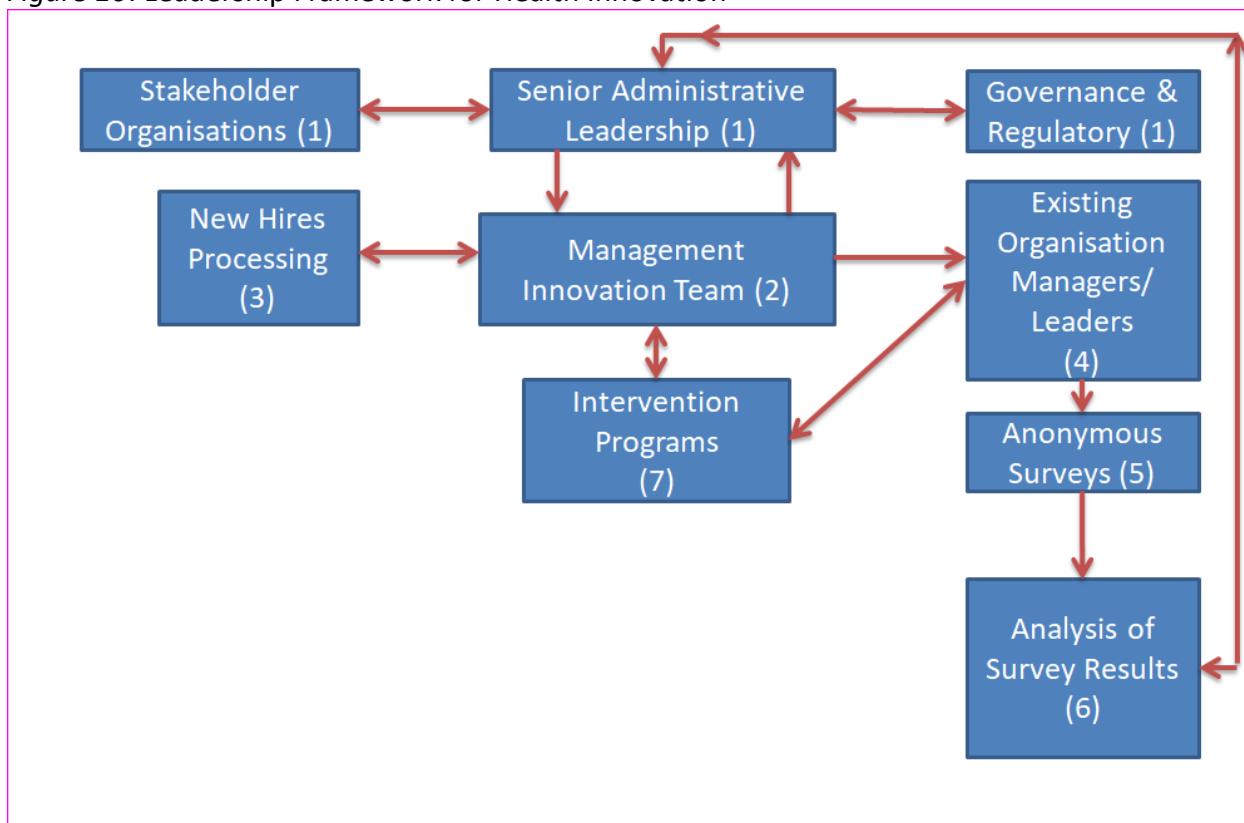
Figure 10: Leadership Framework for Health Innovation

Stakeholder Organisations (1)

Senior Administrative Leadership (1)

Governance & Regulatory (1)

New Hires Processing (3)

Management Innovation Team (2)

Existing Organisation Managers/ Leaders (4)

Intervention Programs (7)

Anonymous Surveys (5)

Analysis of Survey Results (6)